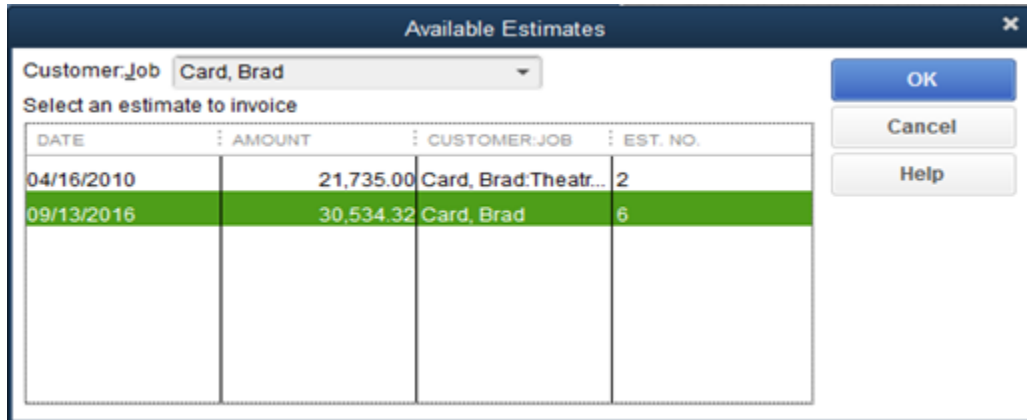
Available Estimates

Customer:Job Card, Brad

Select an estimate to invoice

| DATE | AMOUNT | CUSTOMER:JOB | EST. NO. |
|---|---|---|---|
| 04/16/2010 | 21,735.00 | Card, Brad:Theatr... | 2 |
| 09/13/2016 | 30,534.32 | Card, Brad | 6 |

OK

Cancel

Help